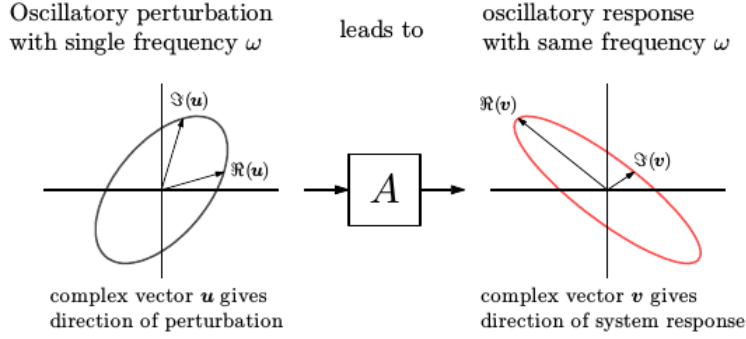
Oscillatory perturbation with single frequency $\omega$

leads to

oscillatory response with same frequency $\omega$

$\Im(\boldsymbol{u})$

$\Re(\boldsymbol{u})$

$A$

$\Re(\boldsymbol{v})$

$\Im(\boldsymbol{v})$

complex vector $\boldsymbol{u}$ gives direction of perturbation

complex vector $\boldsymbol{v}$ gives direction of system response